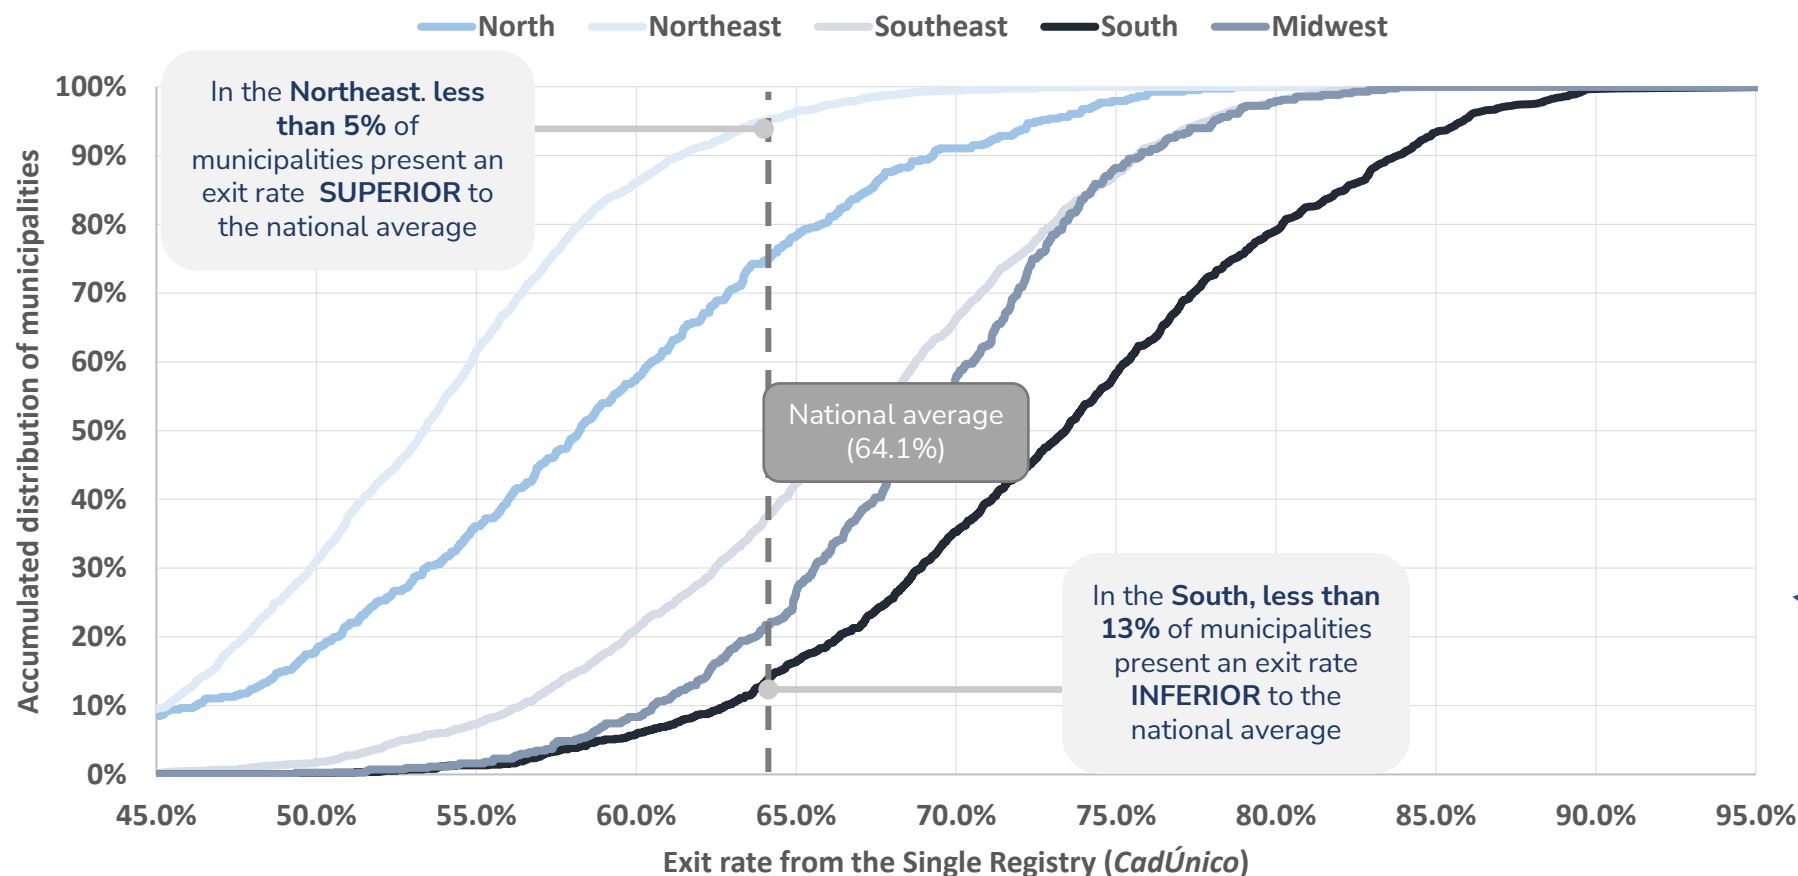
North Northeast Southeast South Midwest

In the Northeast. less than 5% of municipalities present an exit rate SUPERIOR to the national average

National average (64.1%)

In the South, less than 13% of municipalities present an exit rate INFERIOR to the national average

Accumulated distribution of municipalities

100%
90%
80%
70%
60%
50%
40%
30%
20%
10%
0%

45.0% 50.0% 55.0% 60.0% 65.0% 70.0% 75.0% 80.0% 85.0% 90.0% 95.0%

Exit rate from the Single Registry (CadÚnico)